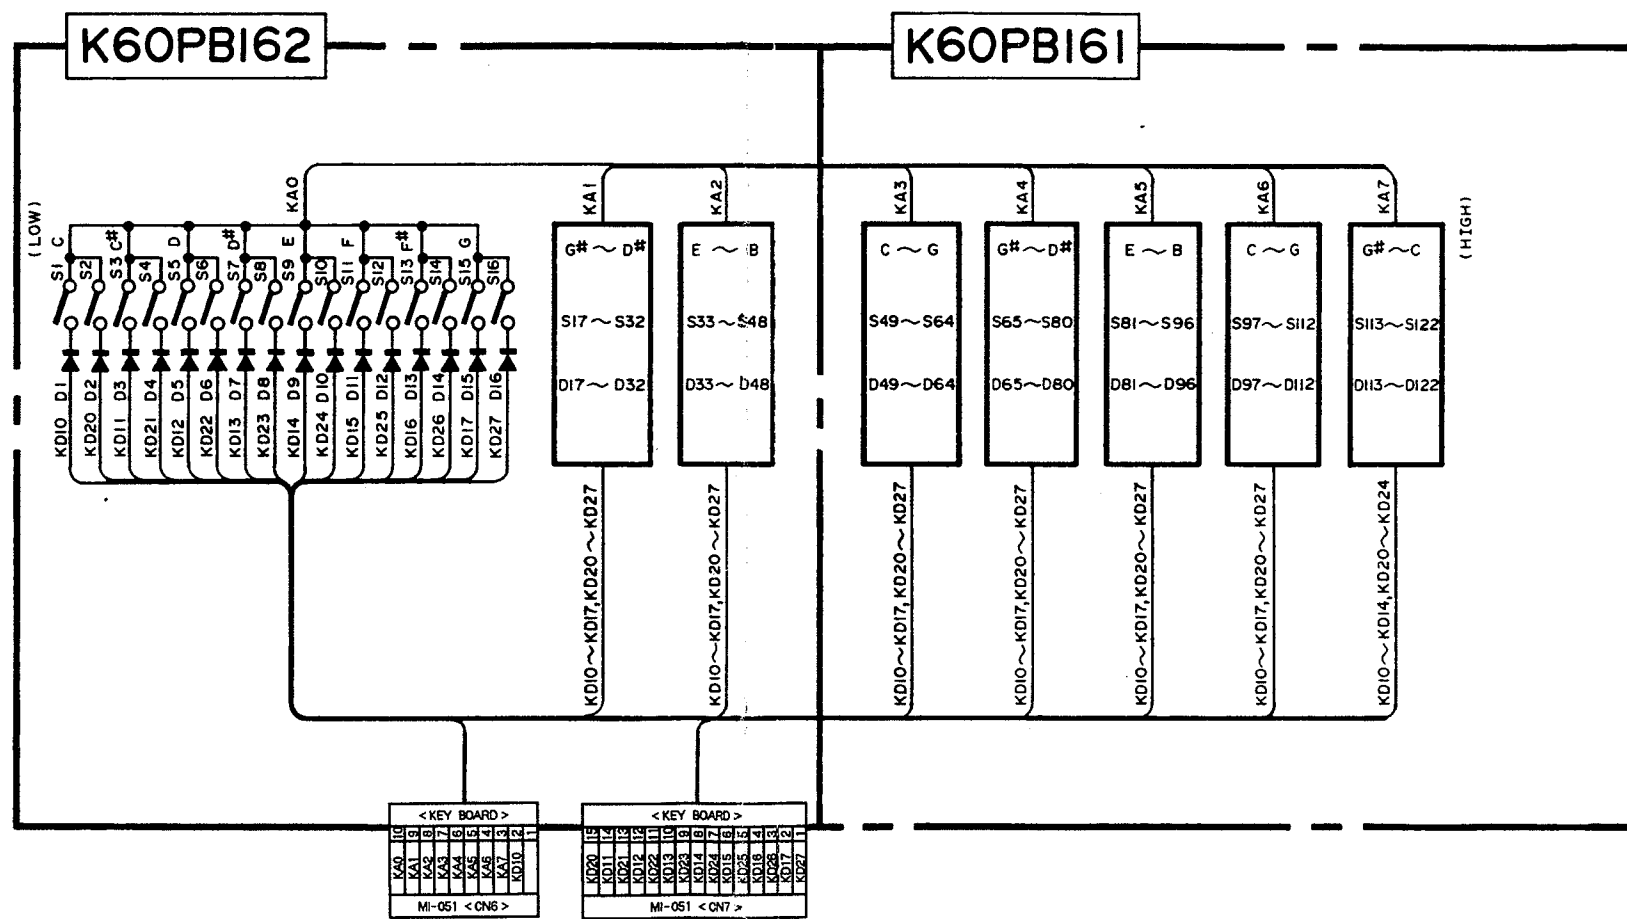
K60PB162

K60PB161

(LOW)

(HIGH)

KA0

S1 C
S2
S3 C#
S4
S5 D
S6
S7 D#
S8
S9 E
S10
S11 F
S12
S13 F#
S14
S15 G
S16

KD10 D1
KD20 D2
KD11 D3
KD21 D4
KD12 D5
KD22 D6
KD13 D7
KD23 D8
KD14 D9
KD24 D10
KD15 D11
KD25 D12
KD16 D13
KD26 D14
KD17 D15
KD27 D16

KA1
G# ~ D#
S17 ~ S32
D17 ~ D32
KD10~KD17,KD20~KD27

KA2
E ~ B
S33 ~ S48
D33 ~ D48
KD10~KD17,KD20~KD27

KA3
C ~ G
S49 ~ S64
D49 ~ D64
KD10~KD17,KD20~KD27

KA4
G# ~ D#
S65 ~ S80
D65 ~ D80
KD10~KD17,KD20~KD27

KA5
E ~ B
S81 ~ S96
D81 ~ D96
KD10~KD17,KD20~KD27

KA6
C ~ G
S97 ~ S112
D97 ~ D112
KD10~KD17,KD20~KD27

KA7
G# ~ C
S113 ~ S122
D113 ~ D122
KD10~KD14,KD20~KD24

<KEY BOARD>
| KA0 | KA1 | KA2 | KA3 | KA4 | KA5 | KA6 | KA7 | KD10 | |
|---|---|---|---|---|---|---|---|---|---|
| 10 | 9 | 8 | 7 | 6 | 5 | 4 | 3 | 2 | 1 |
MI-051 <CN6>

<KEY BOARD>
| KD20 | KD11 | KD21 | KD12 | KD22 | KD13 | KD23 | KD14 | KD24 | KD15 | KD25 | KD16 | KD26 | KD17 | KD27 |
|---|---|---|---|---|---|---|---|---|---|---|---|---|---|---|
| 15 | 14 | 13 | 12 | 11 | 10 | 9 | 8 | 7 | 6 | 5 | 4 | 3 | 2 | 1 |
MI-051 <CN7>